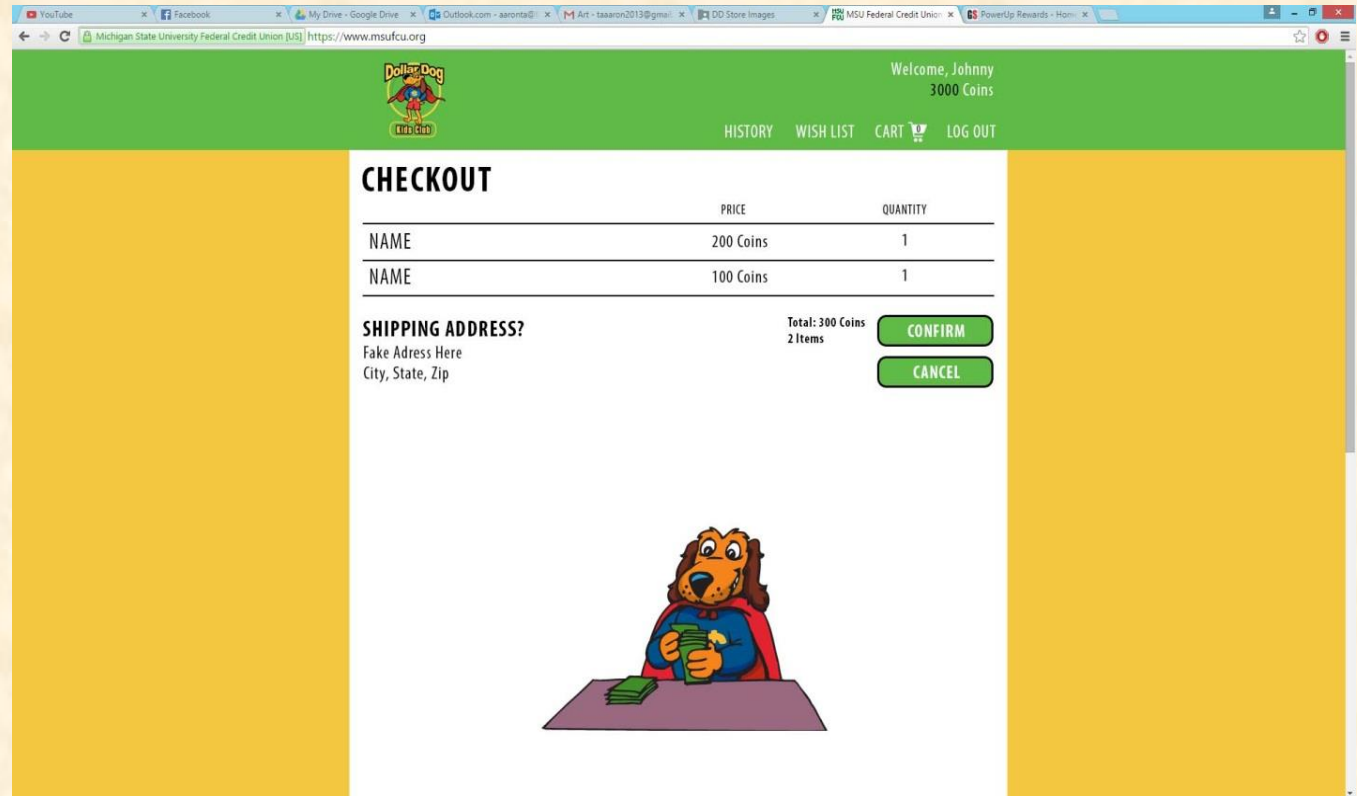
YouTube | Facebook | My Drive - Google Drive | Outlook.com - aaronta@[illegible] | Art - taaaron2013@gmai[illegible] | DD Store Images | MSU Federal Credit Union | PowerUp Rewards - Hom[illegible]

Michigan State University Federal Credit Union [US] https://www.msufcu.org

Dollar Dog
Kids Club

Welcome, Johnny
3000 Coins

HISTORY WISH LIST CART 0 LOG OUT

CHECKOUT

| | PRICE | QUANTITY |
|---|---|---|
| NAME | 200 Coins | 1 |
| NAME | 100 Coins | 1 |

SHIPPING ADDRESS?
Fake Adress Here
City, State, Zip

Total: 300 Coins
2 Items

CONFIRM

CANCEL